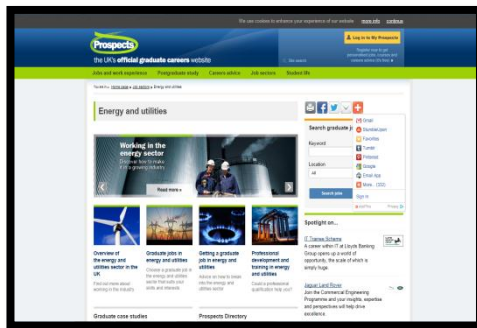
We use cookies to enhance your experience of our website. more info continue

Prospects

the UK's official graduate careers website

Log in to My Prospects

Register now to get personalised jobs, courses and website options (it's free)

Job and work experience | Postgraduate study | Careers advice | Job sectors | Student life

You are here: Home page > Job sectors > Energy and utilities

Energy and utilities

Working in the energy sector

Discover how to make it in a growing industry

Read more »

Overview of the energy and utilities sector in the UK

Find out more about working in the industry

Graduate jobs in energy and utilities

Choose a graduate job in the energy and utilities sector that suits your skills and interests

Getting a graduate job in energy and utilities

Advice on how to break into the energy and utilities sector

Professional development and training in energy and utilities

Could a professional qualification help you?

Graduate case studies

Prospects Directory

Search graduate jobs

Keyword

Location

All

Search jobs

Email
StumbleUpon
Favorites
Tumblr
Pinterest
Google
Email App
More... (300)

Sign In

Spotlight on...

IT Trainee Scheme

A career within IT at Lloyds Banking Group opens up a world of opportunity, the scale of which is simply huge.

Jaguar Land Rover

Join the Commercial Engineering Programme and your insights, expertise and perspectives will help drive excellence.